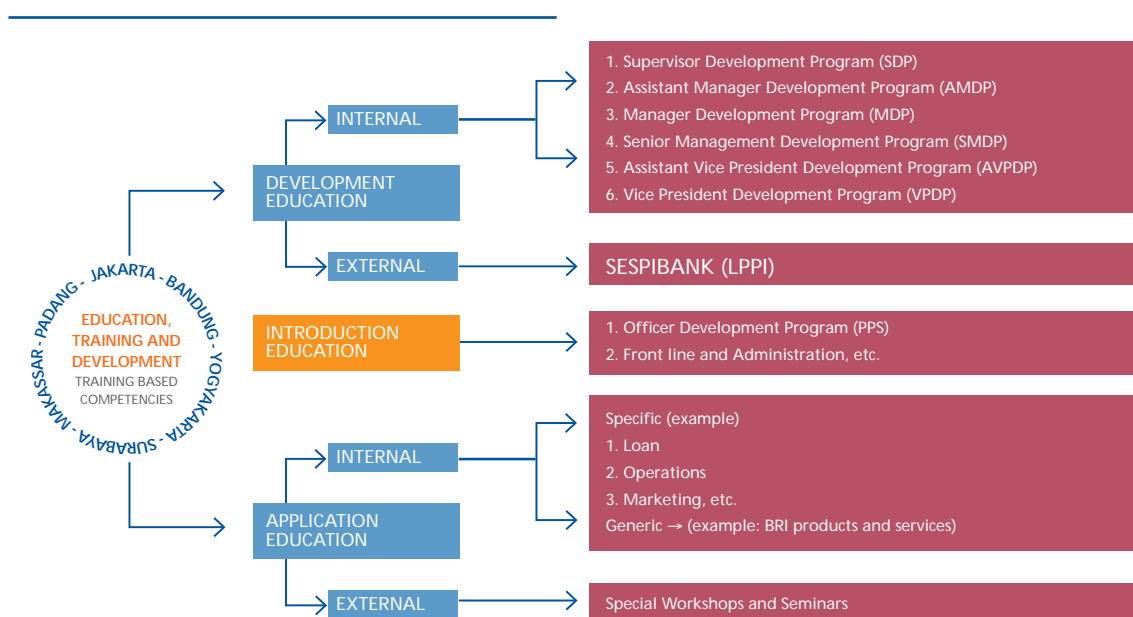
PADANG - JAKARTA - BANDUNG - YOGYAKARTA - SURABAYA - MAKASSAR -

EDUCATION, TRAINING AND DEVELOPMENT
TRAINING BASED COMPETENCIES

DEVELOPMENT EDUCATION

INTERNAL

1. Supervisor Development Program (SDP)
2. Assistant Manager Development Program (AMDP)
3. Manager Development Program (MDP)
4. Senior Management Development Program (SMDP)
5. Assistant Vice President Development Program (AVPDP)
6. Vice President Development Program (VPDP)

EXTERNAL

SESPIBANK (LPPI)

INTRODUCTION EDUCATION

1. Officer Development Program (PPS)
2. Front line and Administration, etc.

APPLICATION EDUCATION

INTERNAL

Specific (example)
1. Loan
2. Operations
3. Marketing, etc.
Generic → (example: BRI products and services)

EXTERNAL

Special Workshops and Seminars